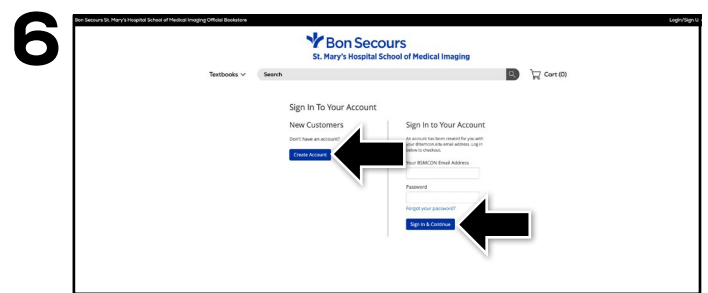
6

Bon Secours St. Mary's Hospital School of Medical Imaging Official Bookstore

Login/Sign U

Bon Secours
St. Mary's Hospital School of Medical Imaging

Textbooks

Search

Cart (0)

Sign In To Your Account

New Customers

Don't have an account?

Create Account

Sign In to Your Account

An account has been created for you with your @bsmcon.edu email address. Log in below to checkout.

Your BSMCON Email Address

Password

Forgot your password?

Sign In & Continue